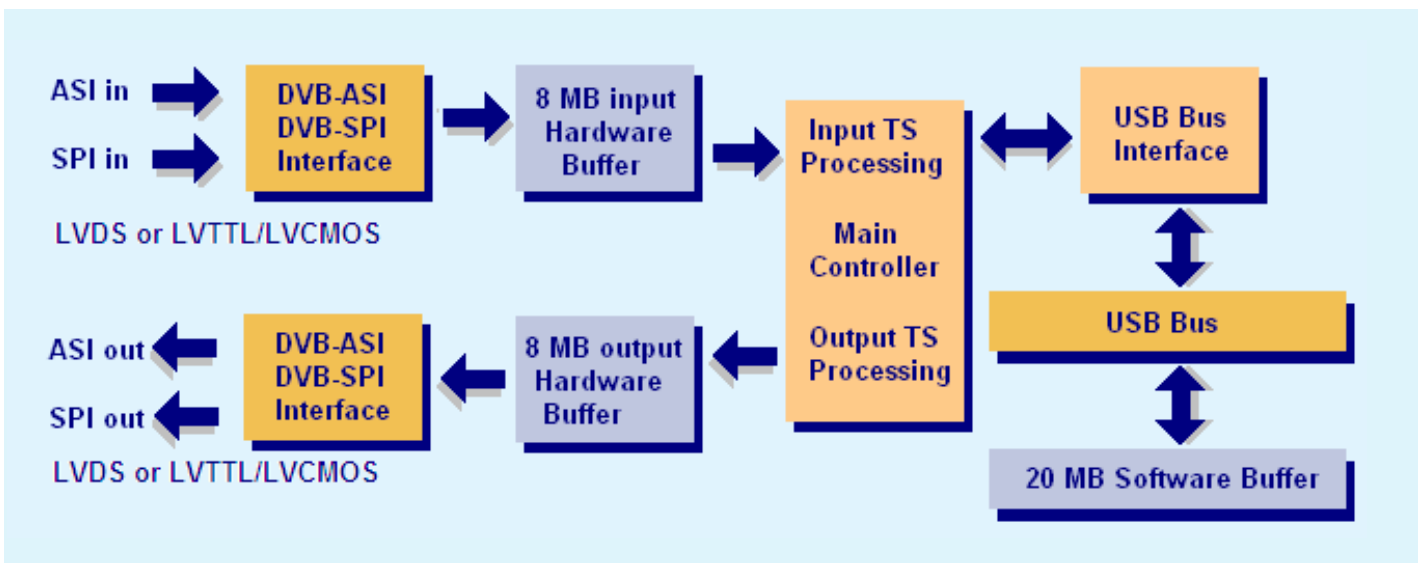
ASI in

SPI in

DVB-ASI
DVB-SPI
Interface

8 MB input
Hardware
Buffer

Input TS
Processing

Main
Controller

Output TS
Processing

USB Bus
Interface

LVDS or LVTTL/LVCMOS

USB Bus

ASI out

SPI out

DVB-ASI
DVB-SPI
Interface

8 MB output
Hardware
Buffer

LVDS or LVTTL/LVCMOS

20 MB Software Buffer